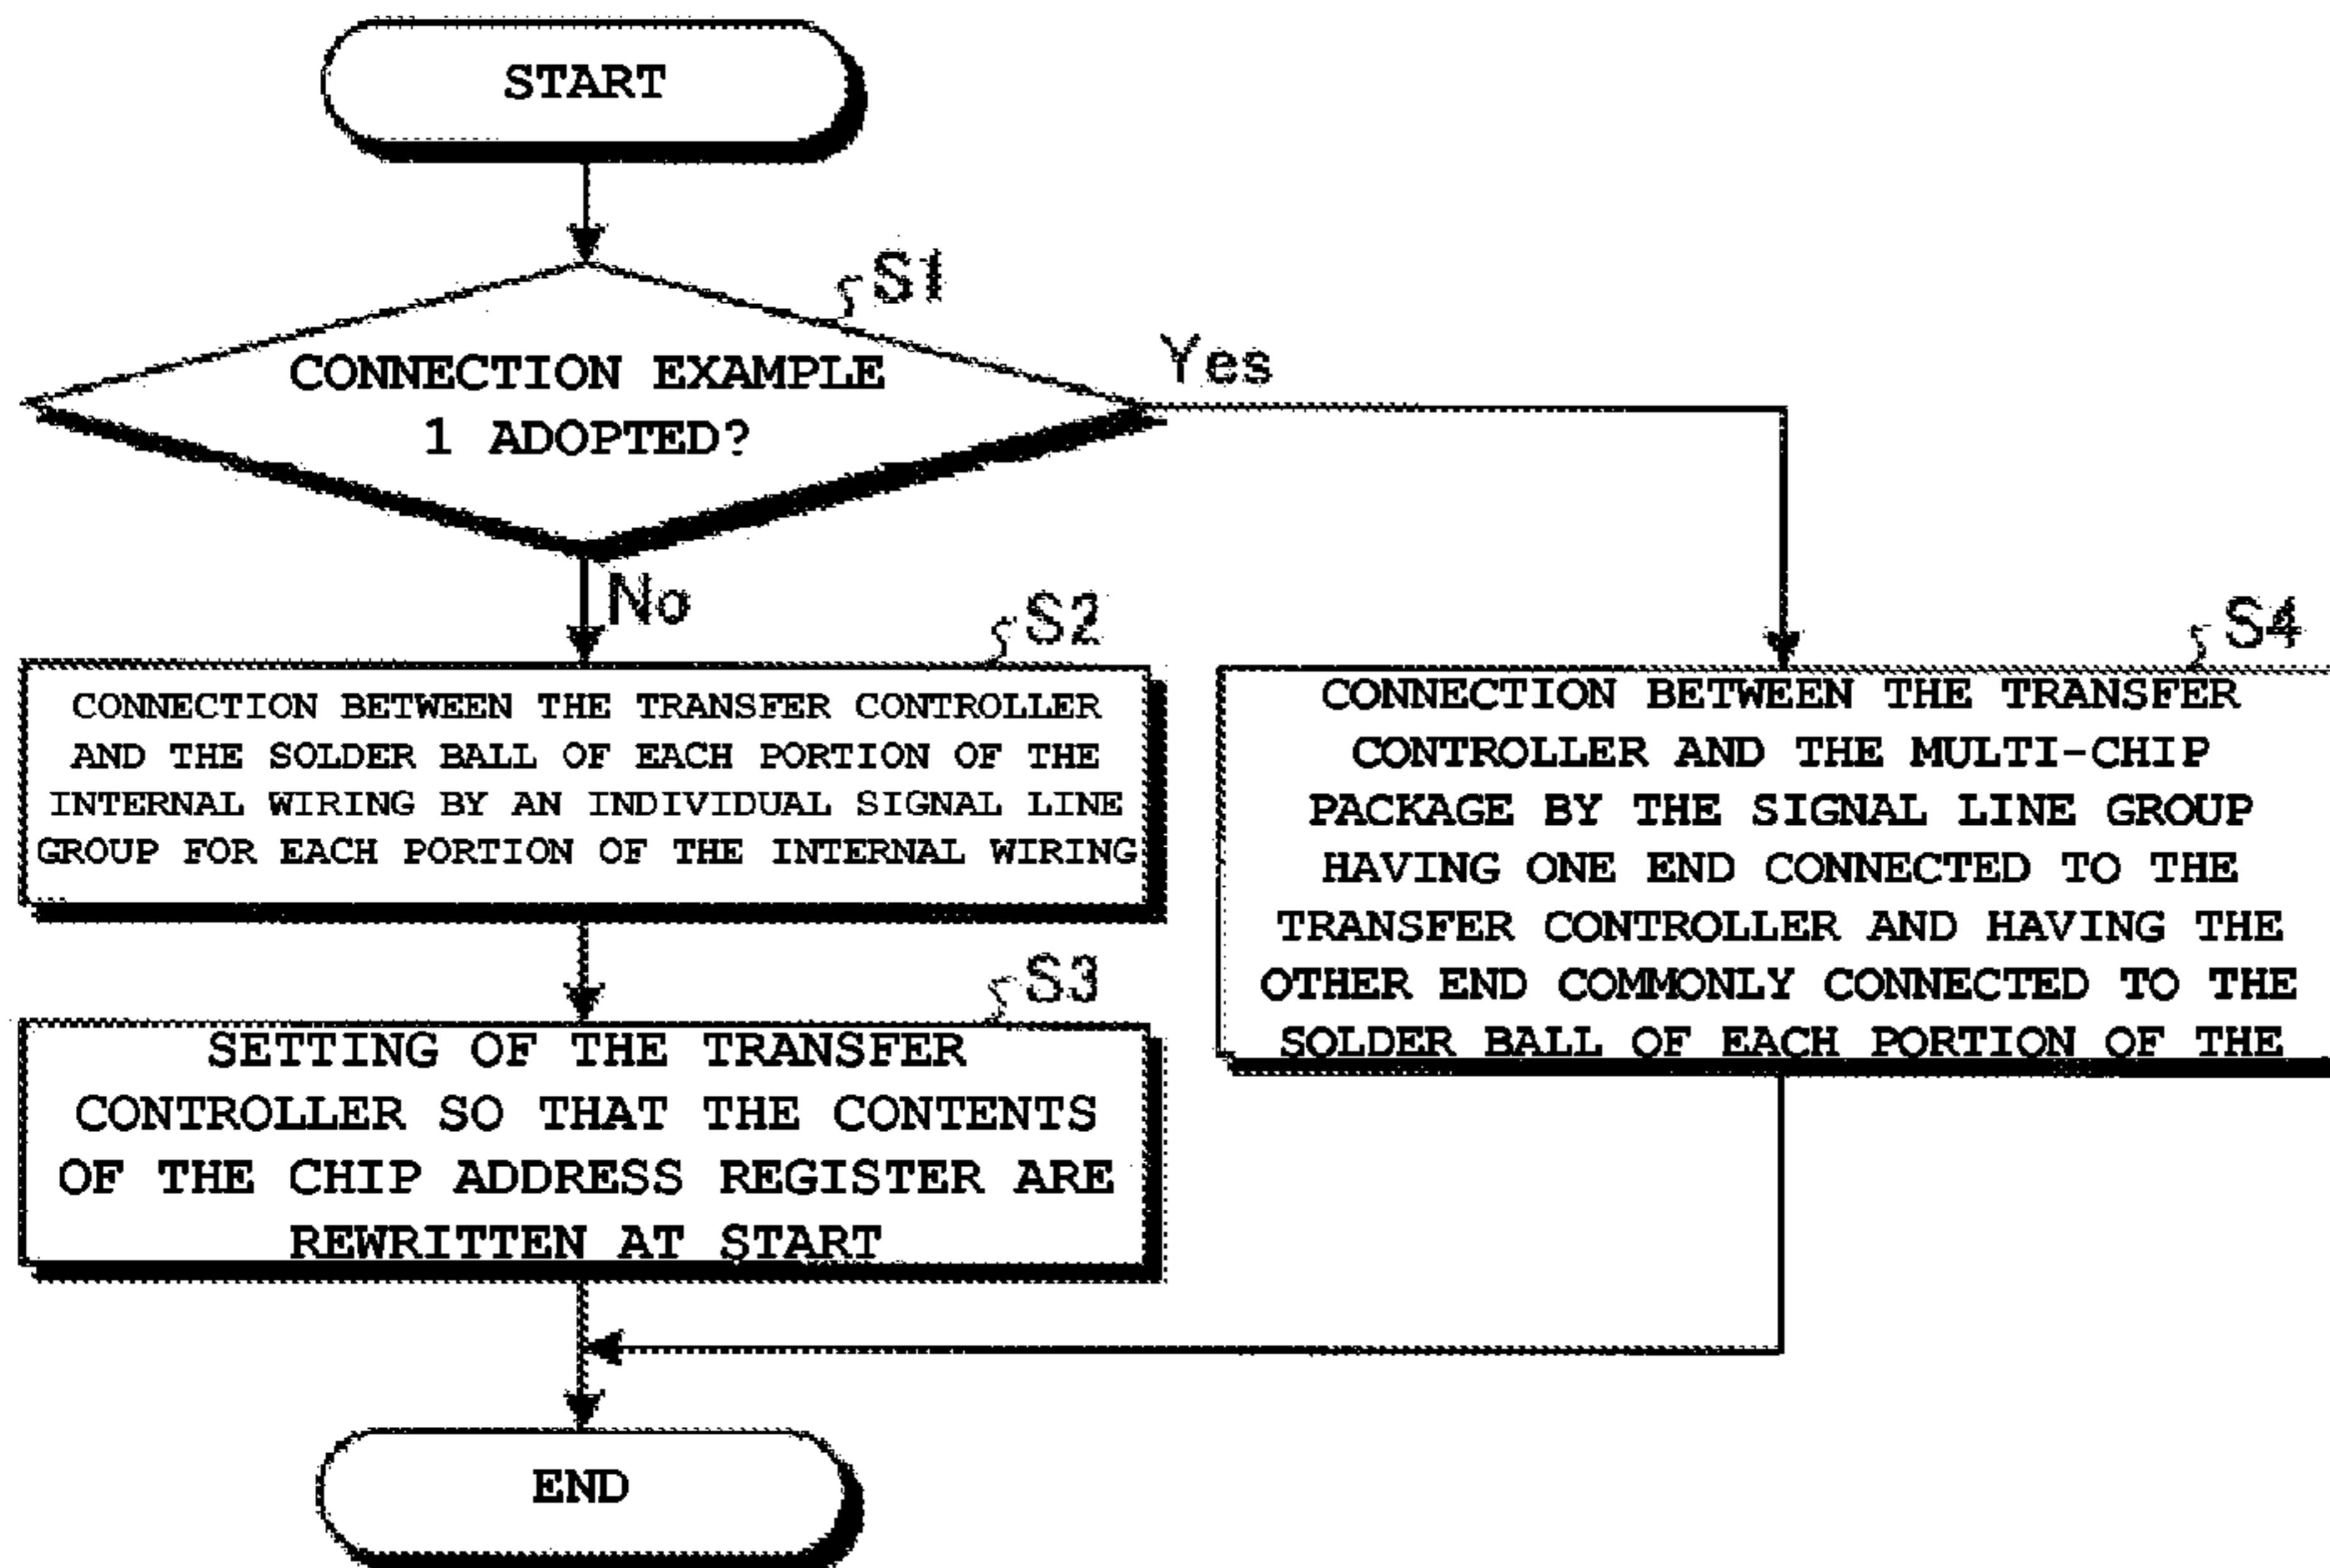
START

S1

CONNECTION EXAMPLE 1 ADOPTED?

Yes

No

S2

CONNECTION BETWEEN THE TRANSFER CONTROLLER AND THE SOLDER BALL OF EACH PORTION OF THE INTERNAL WIRING BY AN INDIVIDUAL SIGNAL LINE GROUP FOR EACH PORTION OF THE INTERNAL WIRING

S3

SETTING OF THE TRANSFER CONTROLLER SO THAT THE CONTENTS OF THE CHIP ADDRESS REGISTER ARE REWRITTEN AT START

S4

CONNECTION BETWEEN THE TRANSFER CONTROLLER AND THE MULTI-CHIP PACKAGE BY THE SIGNAL LINE GROUP HAVING ONE END CONNECTED TO THE TRANSFER CONTROLLER AND HAVING THE OTHER END COMMONLY CONNECTED TO THE SOLDER BALL OF EACH PORTION OF THE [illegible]

END